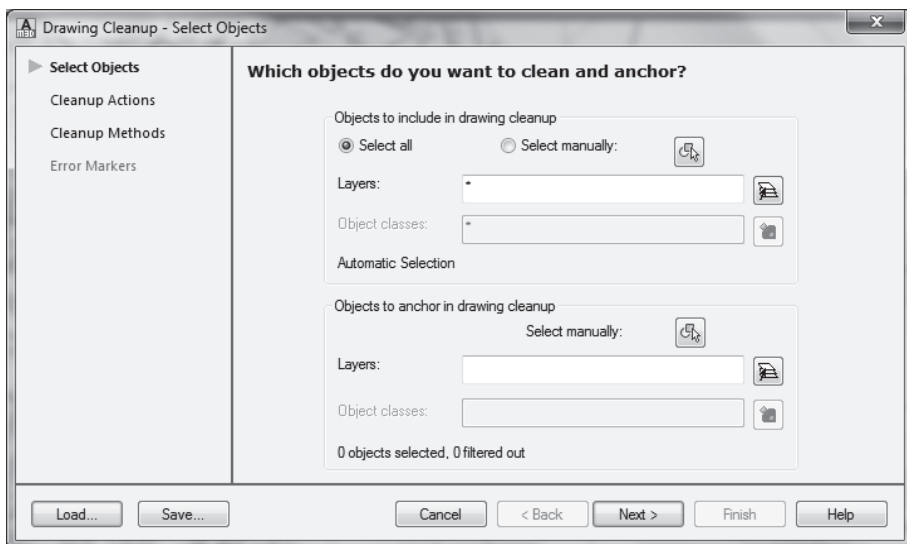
Drawing Cleanup - Select Objects

Select Objects
Cleanup Actions
Cleanup Methods
Error Markers

Which objects do you want to clean and anchor?

Objects to include in drawing cleanup
Select all
Select manually:
Layers: *
Object classes: *
Automatic Selection

Objects to anchor in drawing cleanup
Select manually:
Layers:
Object classes:
0 objects selected, 0 filtered out

Load... Save... Cancel < Back Next > Finish Help